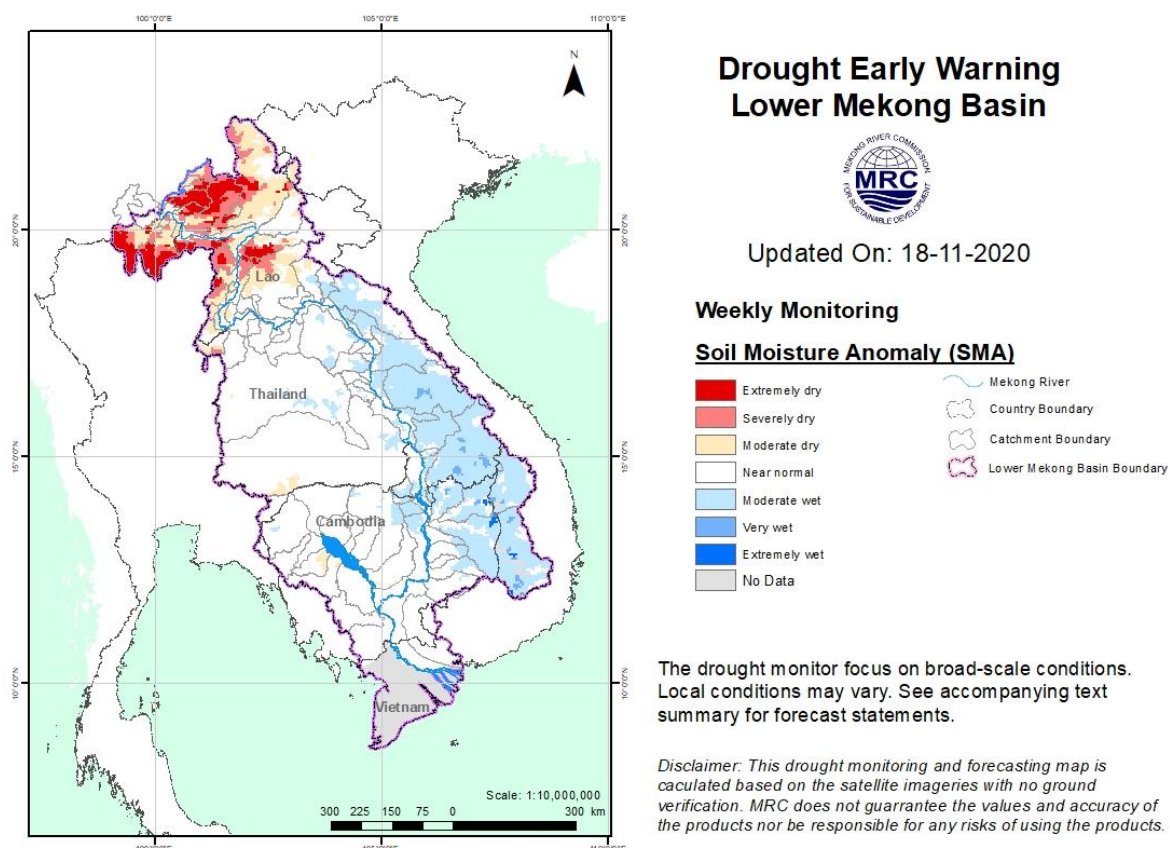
100°0'0"E
105°0'0"E
110°0'0"E

N

20°0'0"N
15°0'0"N
10°0'0"N

Lao
Thailand
Cambodia
Vietnam

Scale: 1:10,000,000
300 225 150 75 0 300 km

Drought Early Warning
Lower Mekong Basin

MEKONG RIVER COMMISSION
MRC
FOR SUSTAINABLE DEVELOPMENT

Updated On: 18-11-2020

Weekly Monitoring

Soil Moisture Anomaly (SMA)

Extremely dry
Severely dry
Moderate dry
Near normal
Moderate wet
Very wet
Extremely wet
No Data

Mekong River
Country Boundary
Catchment Boundary
Lower Mekong Basin Boundary

The drought monitor focus on broad-scale conditions. Local conditions may vary. See accompanying text summary for forecast statements.

Disclaimer: This drought monitoring and forecasting map is caculated based on the satellite imageries with no ground verification. MRC does not guarrantee the values and accuracy of the products nor be responsible for any risks of using the products.